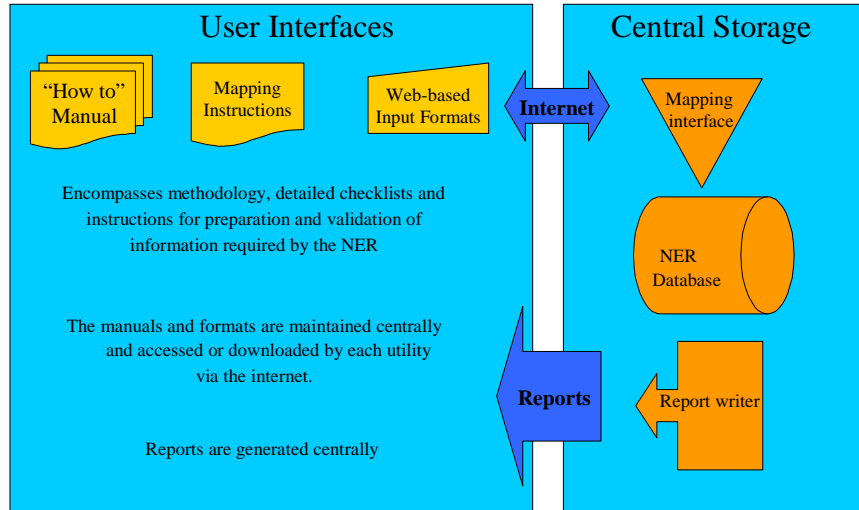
User Interfaces

"How to" Manual

Mapping Instructions

Web-based Input Formats

Internet

Central Storage

Mapping interface

NER Database

Encompasses methodology, detailed checklists and instructions for preparation and validation of information required by the NER

The manuals and formats are maintained centrally and accessed or downloaded by each utility via the internet.

Reports

Report writer

Reports are generated centrally